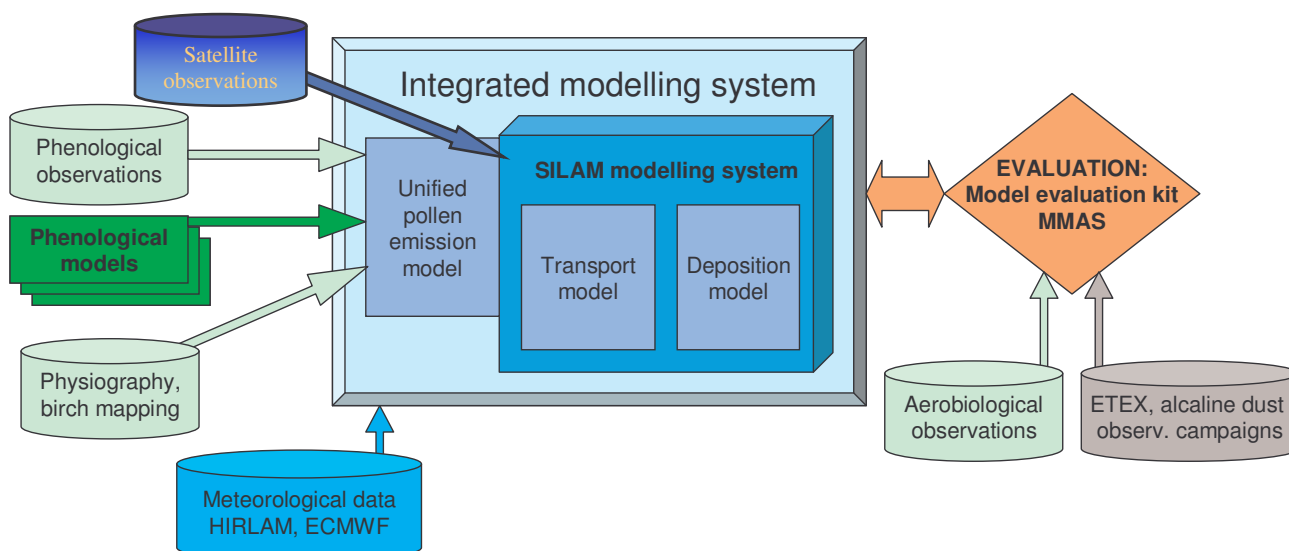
Satellite observations

Integrated modelling system

Phenological observations

Phenological models

Unified pollen emission model

SILAM modelling system

Transport model

Deposition model

EVALUATION: Model evaluation kit MMAS

Physiography, birch mapping

Aerobiological observations

ETEX, alcaline dust observ. campaigns

Meteorological data HIRLAM, ECMWF